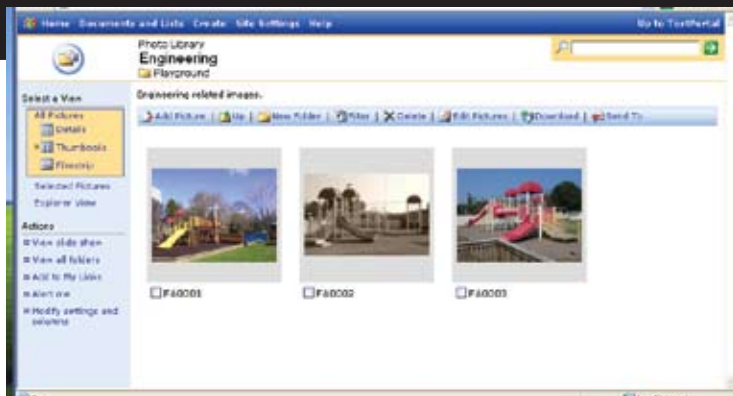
Home Documents and Lists Create Site Settings Help

Up to TestPortal

Photo Library
Engineering
Playground

Select a View
All Pictures
Details
Thumbnails
Filmstrip
Selected Pictures
Explorer View

Actions
View slide show
View all folders
Add to My Links
Alert me
Modify settings and columns

Engineering related images.

Add Picture | Up | New Folder | Filter | Delete | Edit Pictures | Download | Send To

PA0001
PA0002
PA0003